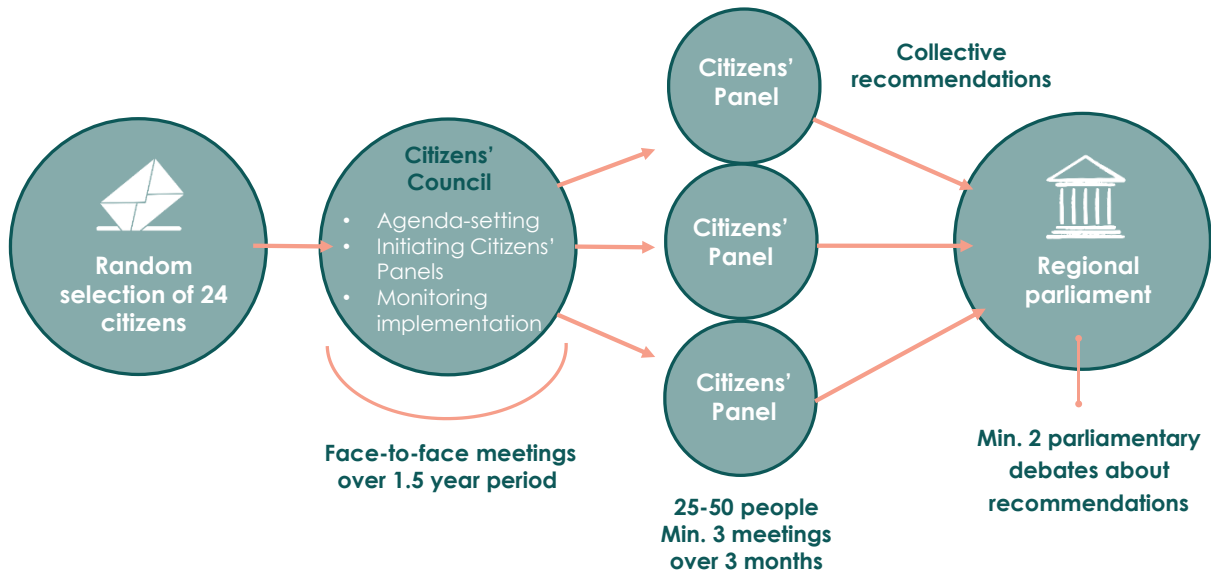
Random selection of 24 citizens

Citizens' Council

- Agenda-setting
- Initiating Citizens' Panels
- Monitoring implementation

Face-to-face meetings over 1.5 year period

Citizens' Panel

Citizens' Panel

Citizens' Panel

25-50 people
Min. 3 meetings over 3 months

Collective recommendations

Regional parliament

Min. 2 parliamentary debates about recommendations